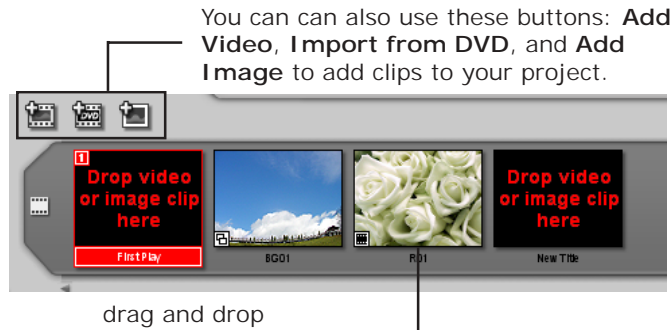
You can can also use these buttons: **Add Video**, **Import from DVD**, and **Add Image** to add clips to your project.

DVD

1

Drop video or image clip here

First Play

BG01

R01

Drop video or image clip here

New Title

drag and drop